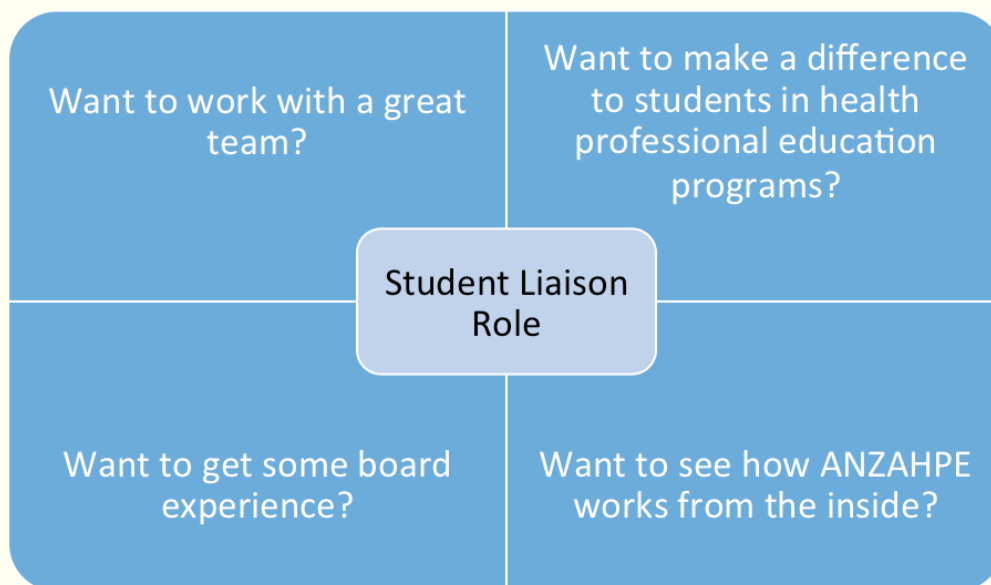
Want to work with a great team?

Want to make a difference to students in health professional education programs?

Student Liaison Role

Want to get some board experience?

Want to see how ANZAHPE works from the inside?